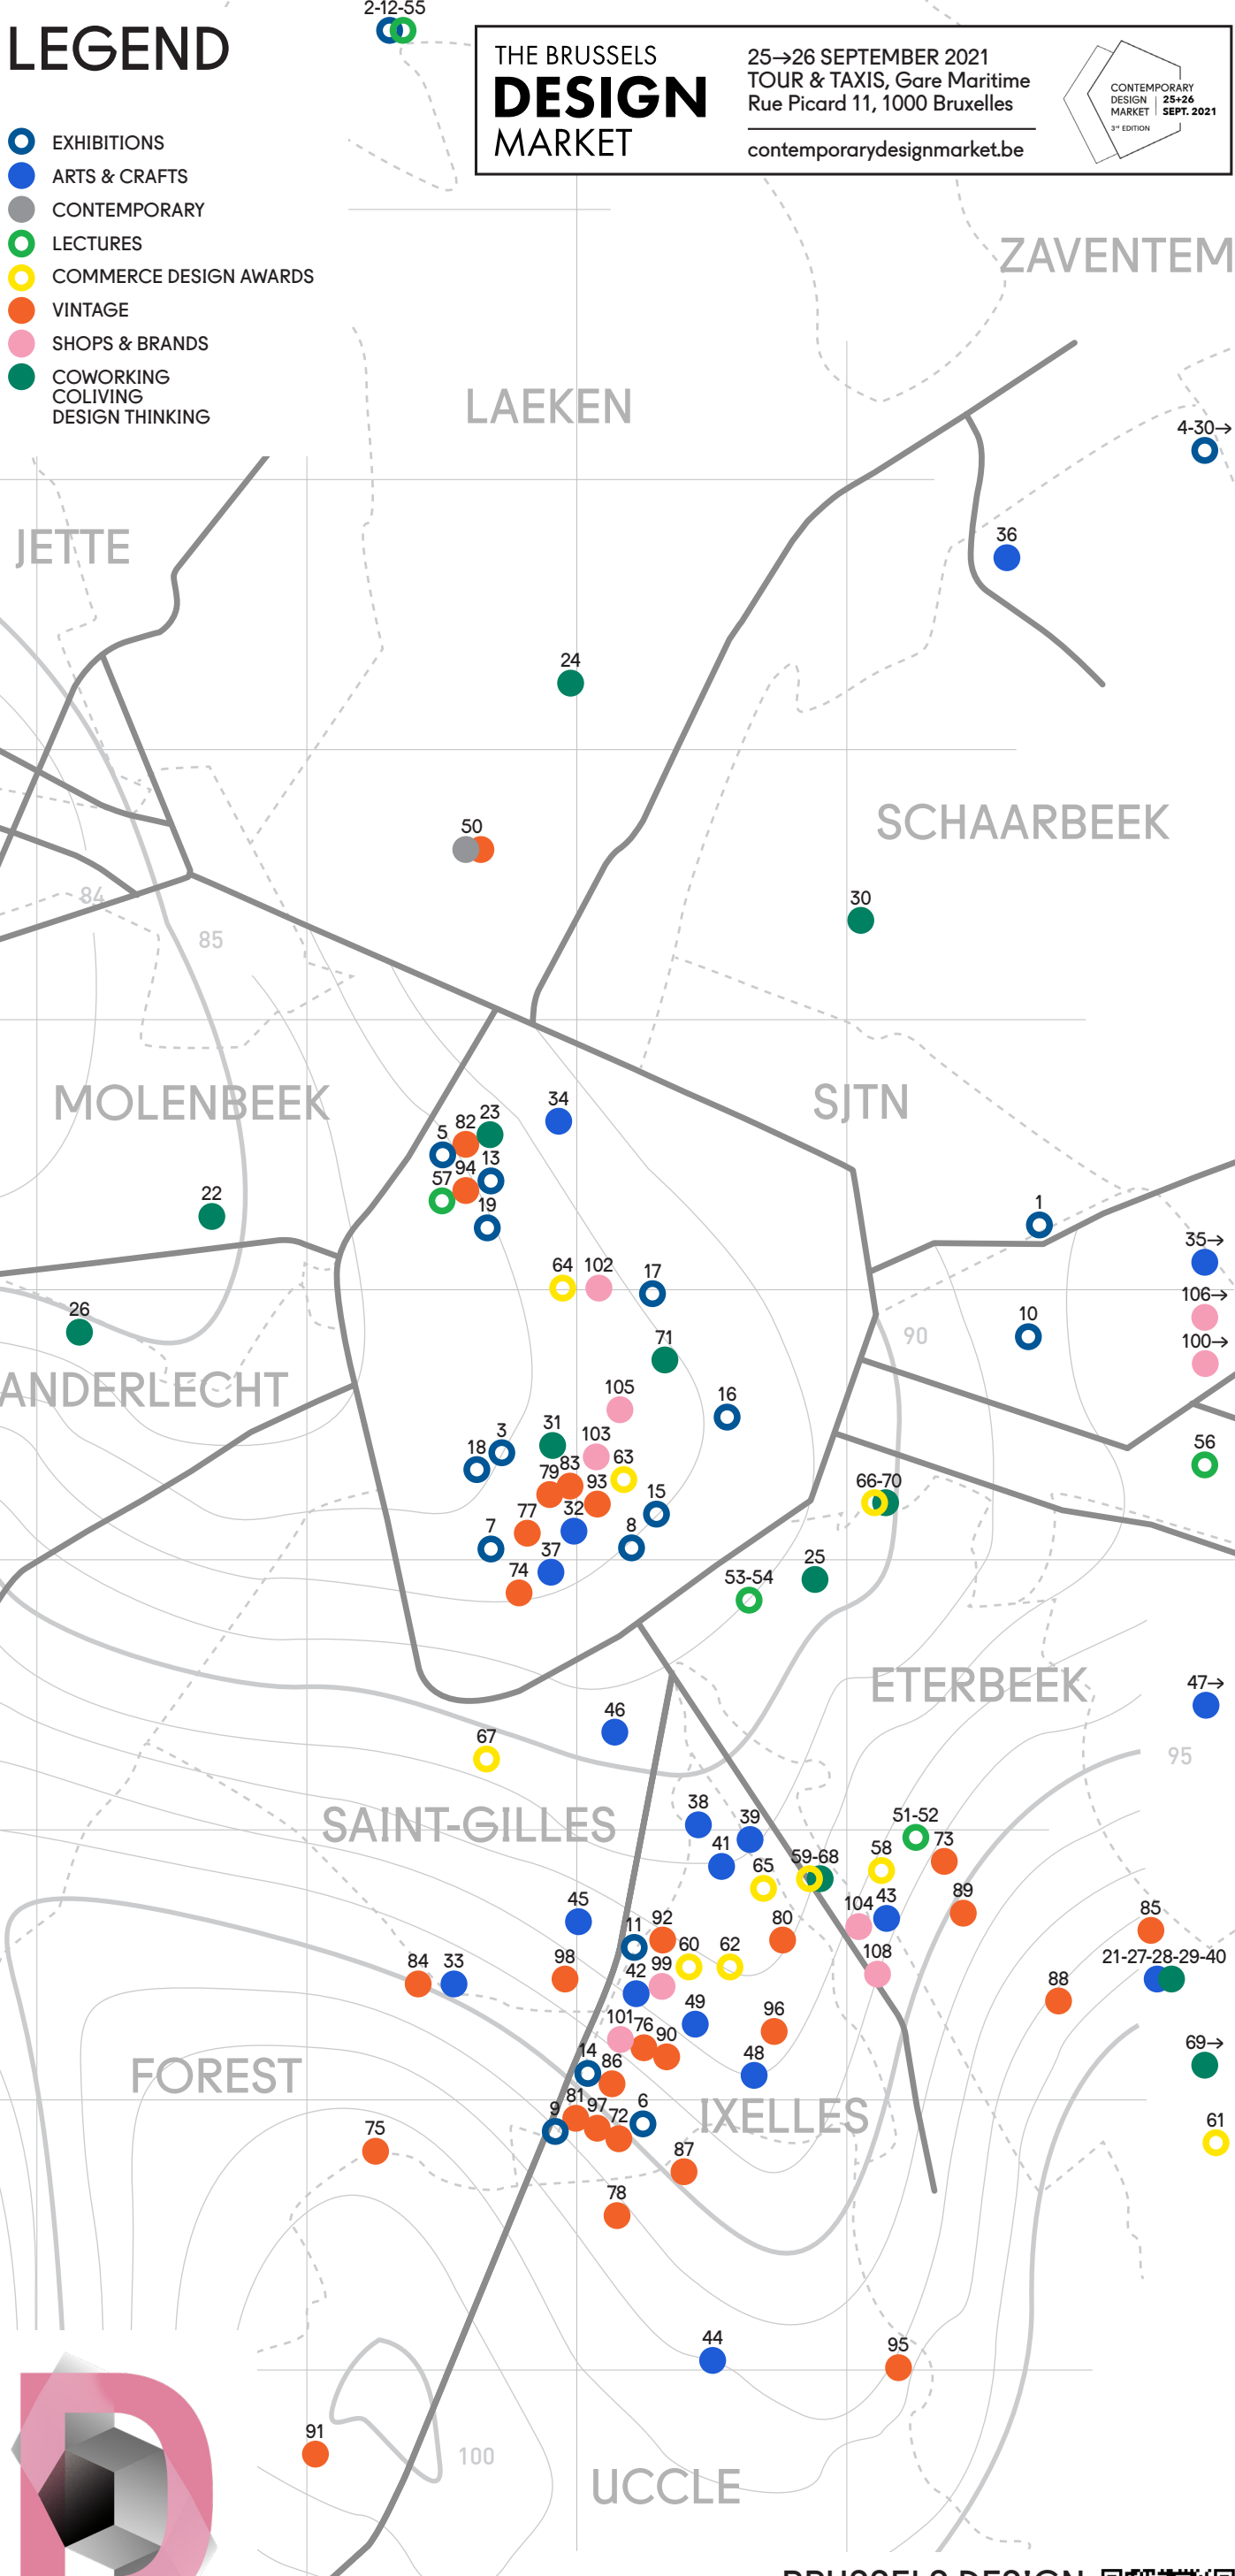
LEGEND

EXHIBITIONS
ARTS & CRAFTS
CONTEMPORARY
LECTURES
COMMERCE DESIGN AWARDS
VINTAGE
SHOPS & BRANDS
COWORKING
COLIVING
DESIGN THINKING

2-12-55

THE BRUSSELS
DESIGN
MARKET

25→26 SEPTEMBER 2021
TOUR & TAXIS, Gare Maritime
Rue Picard 11, 1000 Bruxelles

contemporarydesignmarket.be

CONTEMPORARY DESIGN MARKET 25+26 SEPT. 2021 3rd EDITION

ZAVENTEM
LAEKEN
JETTE
4-30→
36
24
SCHAARBEEK
50
30
84
85
MOLENBEEK
SJTN
34
82 23
5
13
94
57
19
22
1
35→
64 102
17
106→
26
90
10
100→
71
ANDERLECHT
105
16
56
3
31
18
103
63
79 83
93
15
66-70
77
32
7
8
37
74
25
53-54
ETERBEEK
47→
46
67
95
SAINT-GILLES
38
39
41
51-52
73
65
59-68
58
45
89
104 43
11 92
80
85
84 33
98
60
62
108
42 99
21-27-28-29-40
88
49
101 76
96
90
69→
FOREST
14 86
48
81
9
97
6
72
IXELLES
61
75
87
78
44
95
91
100
UCCLE
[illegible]